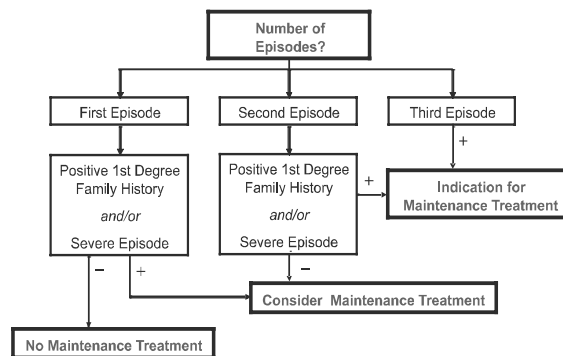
Number of Episodes?

First Episode

Second Episode

Third Episode

Positive 1st Degree Family History
*and/or*
Severe Episode

Positive 1st Degree Family History
*and/or*
Severe Episode

+

+

Indication for Maintenance Treatment

−

+

−

Consider Maintenance Treatment

No Maintenance Treatment